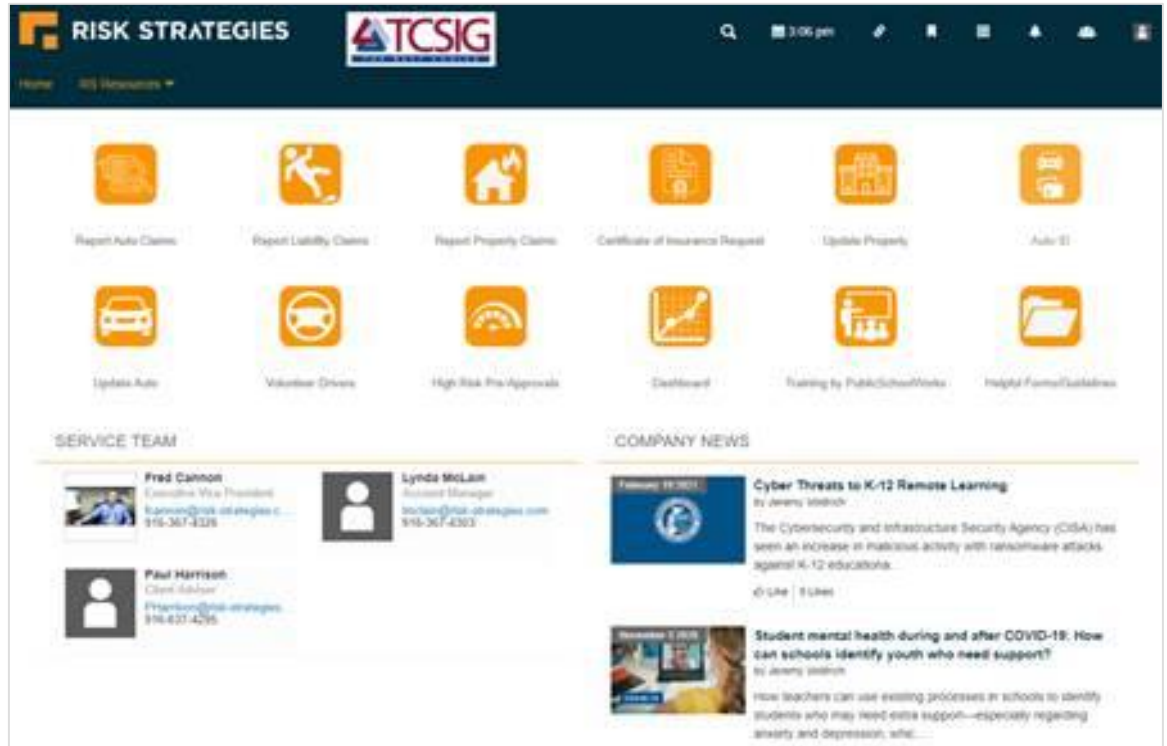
RISK STRATEGIES

TCSIG

3:06 pm

Home RS Resources

Report Auto Claims

Report Liability Claims

Report Property Claims

Certificate of Insurance Request

Update Property

Auto ID

Update Auto

Volunteer Drivers

High Risk Pre-Approvals

Dashboard

Training by PublicSchoolWorks

Helpful Forms/Guidelines

SERVICE TEAM

Fred Cannon
Executive Vice President
fcannon@risk-strategies.c...
916-367-4326

Lynda McLain
Account Manager
lmclain@risk-strategies.com
916-367-4303

Paul Harrison
Client Advisor
PHarrison@risk-strategies...
916-637-4295

COMPANY NEWS

February 19 2021

Cyber Threats to K-12 Remote Learning
by Jeremy Voldrich

The Cybersecurity and Infrastructure Security Agency (CISA) has seen an increase in malicious activity with ransomware attacks against K-12 educationa...

Like 0 Likes

November 5 2020

Student mental health during and after COVID-19: How can schools identify youth who need support?
by Jeremy Voldrich

How teachers can use existing processes in schools to identify students who may need extra support—especially regarding anxiety and depression, whic...